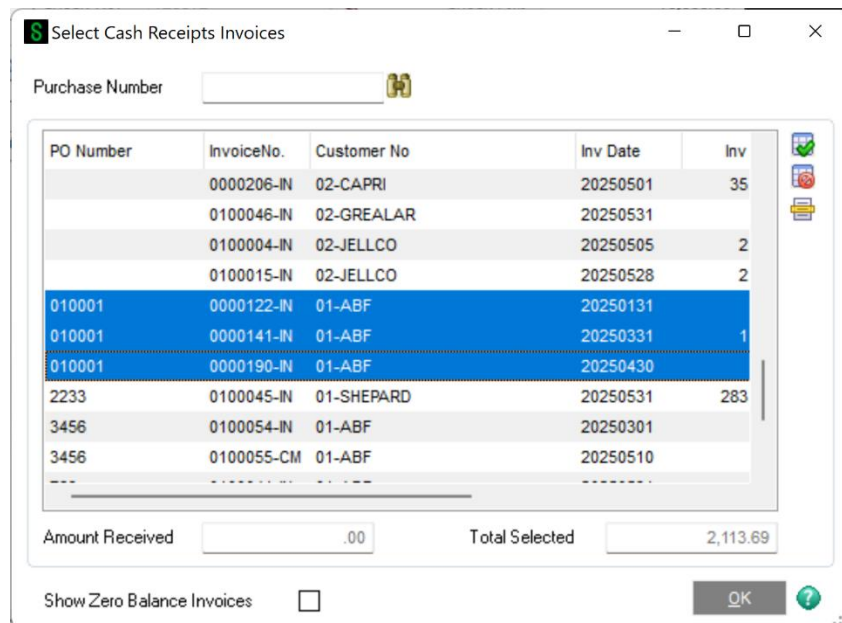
S Select Cash Receipts Invoices

Purchase Number

| PO Number | InvoiceNo. | Customer No | Inv Date | Inv |
|---|---|---|---|---|
| | 0000206-IN | 02-CAPRI | 20250501 | 35 |
| | 0100046-IN | 02-GREALAR | 20250531 | |
| | 0100004-IN | 02-JELLCO | 20250505 | 2 |
| | 0100015-IN | 02-JELLCO | 20250528 | 2 |
| 010001 | 0000122-IN | 01-ABF | 20250131 | |
| 010001 | 0000141-IN | 01-ABF | 20250331 | 1 |
| 010001 | 0000190-IN | 01-ABF | 20250430 | |
| 2233 | 0100045-IN | 01-SHEPARD | 20250531 | 283 |
| 3456 | 0100054-IN | 01-ABF | 20250301 | |
| 3456 | 0100055-CM | 01-ABF | 20250510 | |

Amount Received .00 Total Selected 2,113.69

Show Zero Balance Invoices

OK